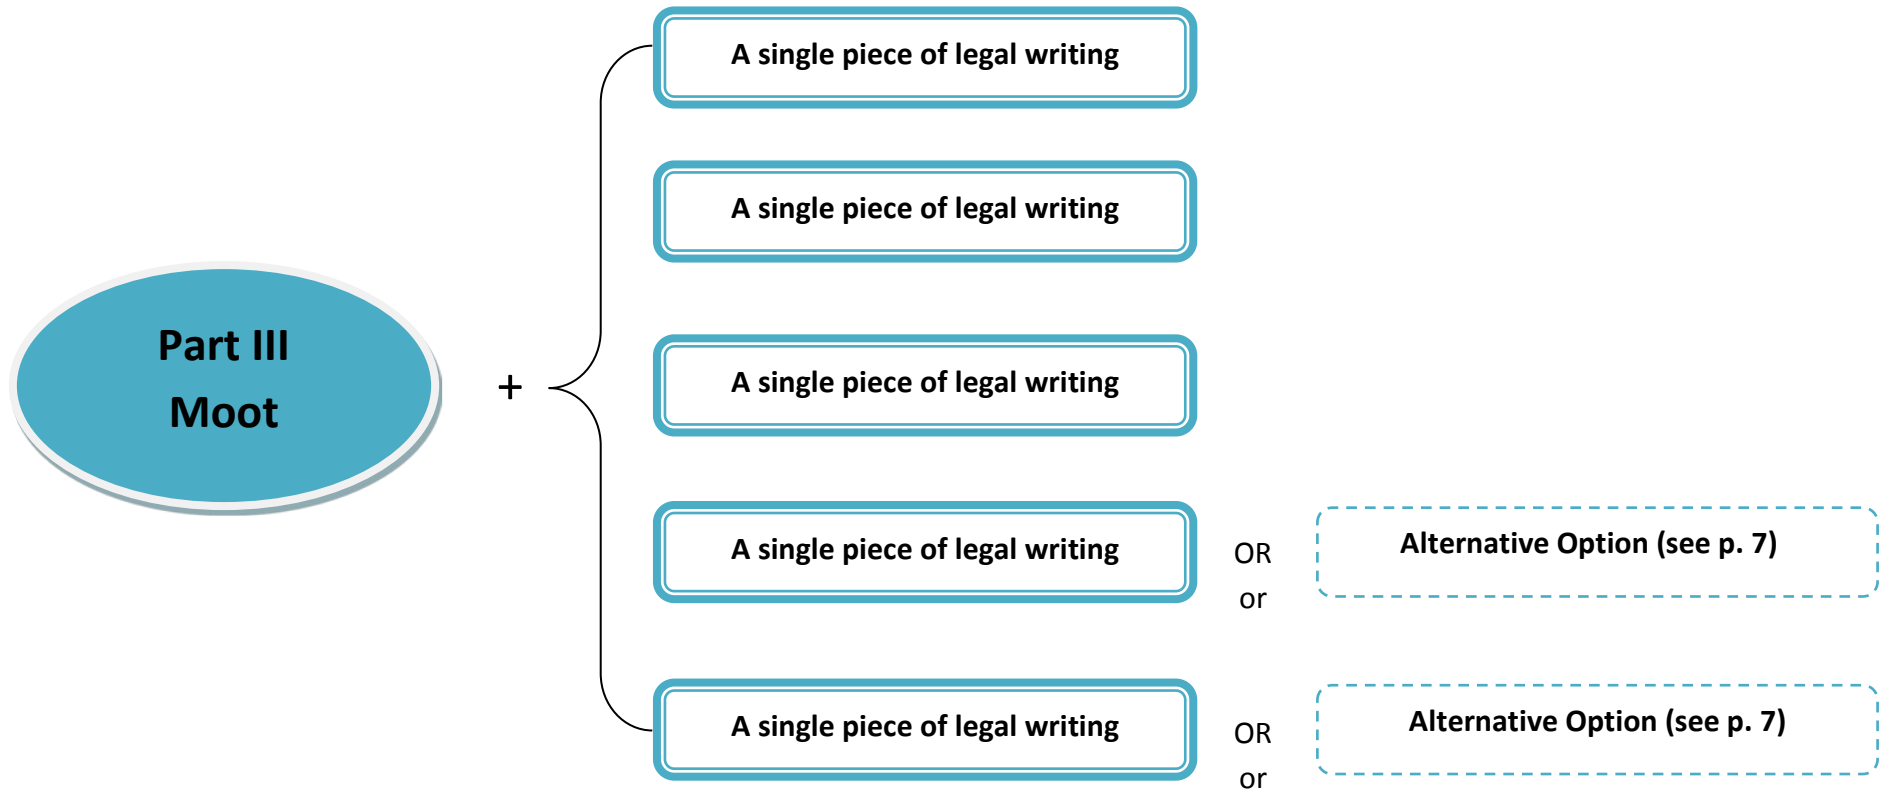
Part III
Moot

+

A single piece of legal writing

A single piece of legal writing

A single piece of legal writing

A single piece of legal writing

OR
or

Alternative Option (see p. 7)

A single piece of legal writing

OR
or

Alternative Option (see p. 7)